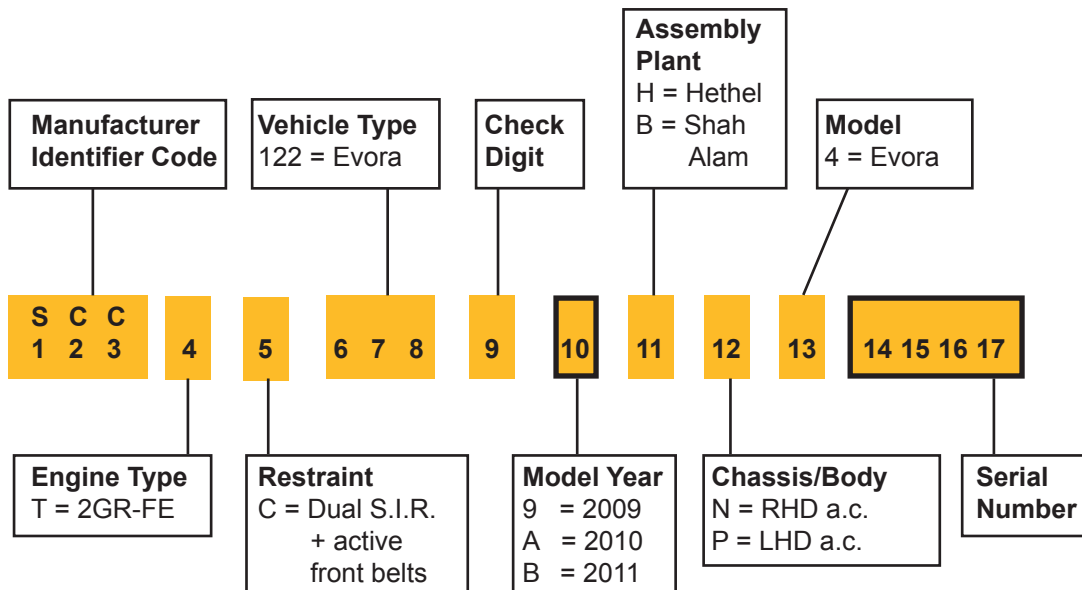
Assembly Plant
H = Hethel
B = Shah Alam

Manufacturer Identifier Code

Vehicle Type
122 = Evora

Check Digit

Model
4 = Evora

S C C
1 2 3

4

5

6 7 8

9

10

11

12

13

14 15 16 17

Engine Type
T = 2GR-FE

Restraint
C = Dual S.I.R. + active front belts

Model Year
9 = 2009
A = 2010
B = 2011

Chassis/Body
N = RHD a.c.
P = LHD a.c.

Serial Number